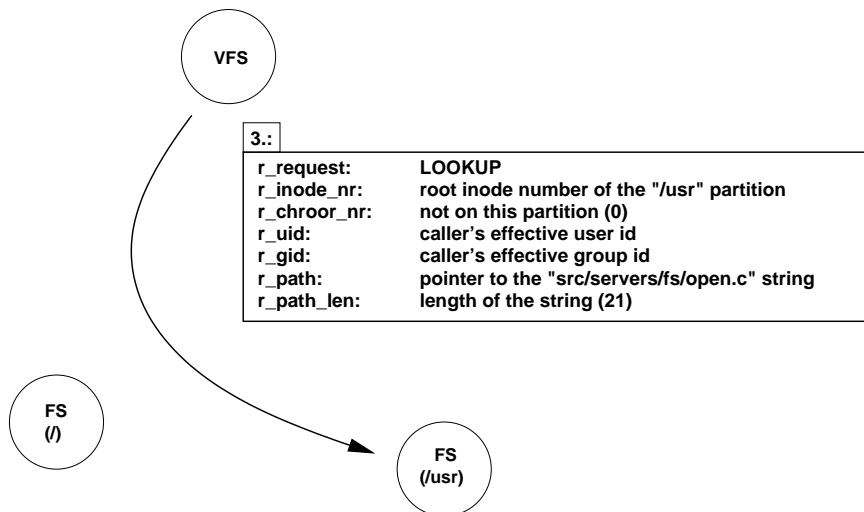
VFS

3.:

| | |
|---|---|
| r_request: | LOOKUP |
| r_inode_nr: | root inode number of the "/usr" partition |
| r_chroor_nr: | not on this partition (0) |
| r_uid: | caller's effective user id |
| r_gid: | caller's effective group id |
| r_path: | pointer to the "src/servers/fs/open.c" string |
| r_path_len: | length of the string (21) |

FS (/)

FS (/usr)